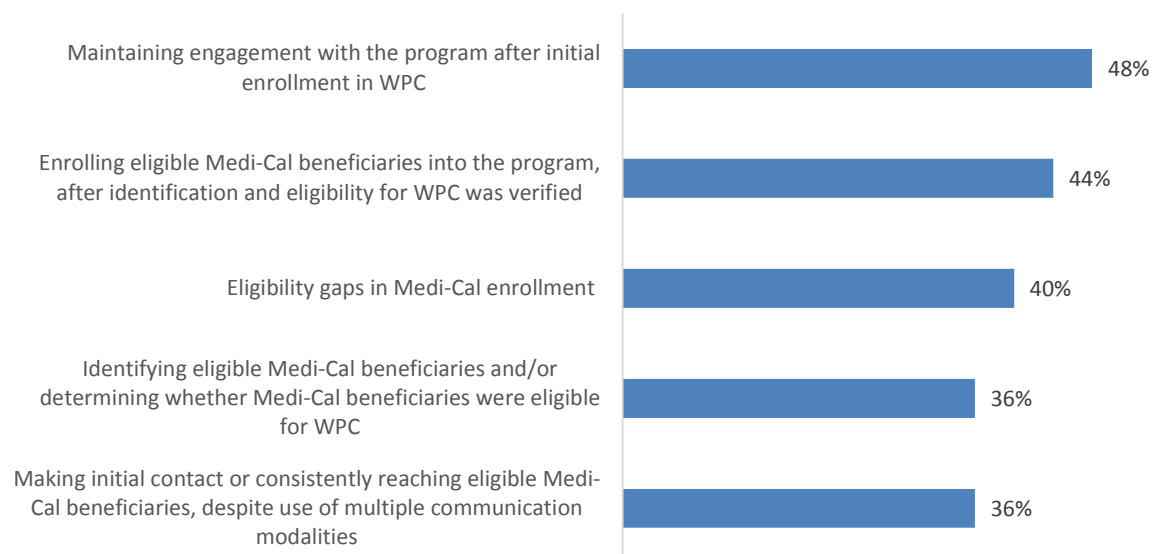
Maintaining engagement with the program after initial enrollment in WPC
48%

Enrolling eligible Medi-Cal beneficiaries into the program, after identification and eligibility for WPC was verified
44%

Eligibility gaps in Medi-Cal enrollment
40%

Identifying eligible Medi-Cal beneficiaries and/or determining whether Medi-Cal beneficiaries were eligible for WPC
36%

Making initial contact or consistently reaching eligible Medi-Cal beneficiaries, despite use of multiple communication modalities
36%